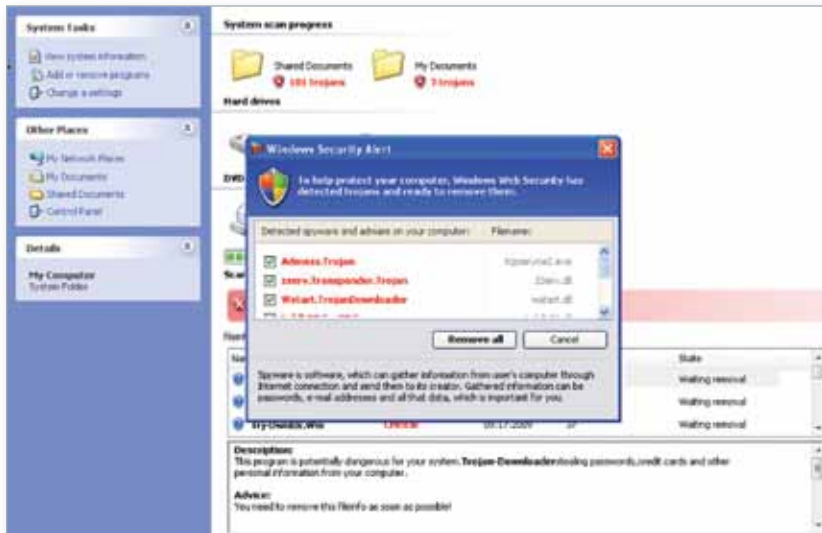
System tasks

View system information
Add or remove programs
Change a setting

Other Places

My Network Places
My Documents
Shared Documents
Control Panel

Details

My Computer
System Folder

System scan progress

Shared Documents
101 trojans

My Documents
7 trojans

Hard drives

Windows Security Alert

To help protect your computer, Windows Web Security has detected trojans and ready to remove them.

Detected spyware and adware on your computer: Filename:

Adware.Trojan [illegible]
zenrs.Transponder.Trojan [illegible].dll
Wstart.TrojanDownloader wstart.dll

Remove all
Cancel

Spyware is software, which can gather information from user's computer through Internet connection and send then to its creator. Gathered information can be passwords, e-mail addresses and all that data, which is important for you.

State
Waiting removal
Waiting removal
Waiting removal

Description:
This program is potentially dangerous for your system. Trojan-Downloader stealing passwords,credit cards and other personal information from your computer.

Advice:
You need to remove this file/info as soon as possible!